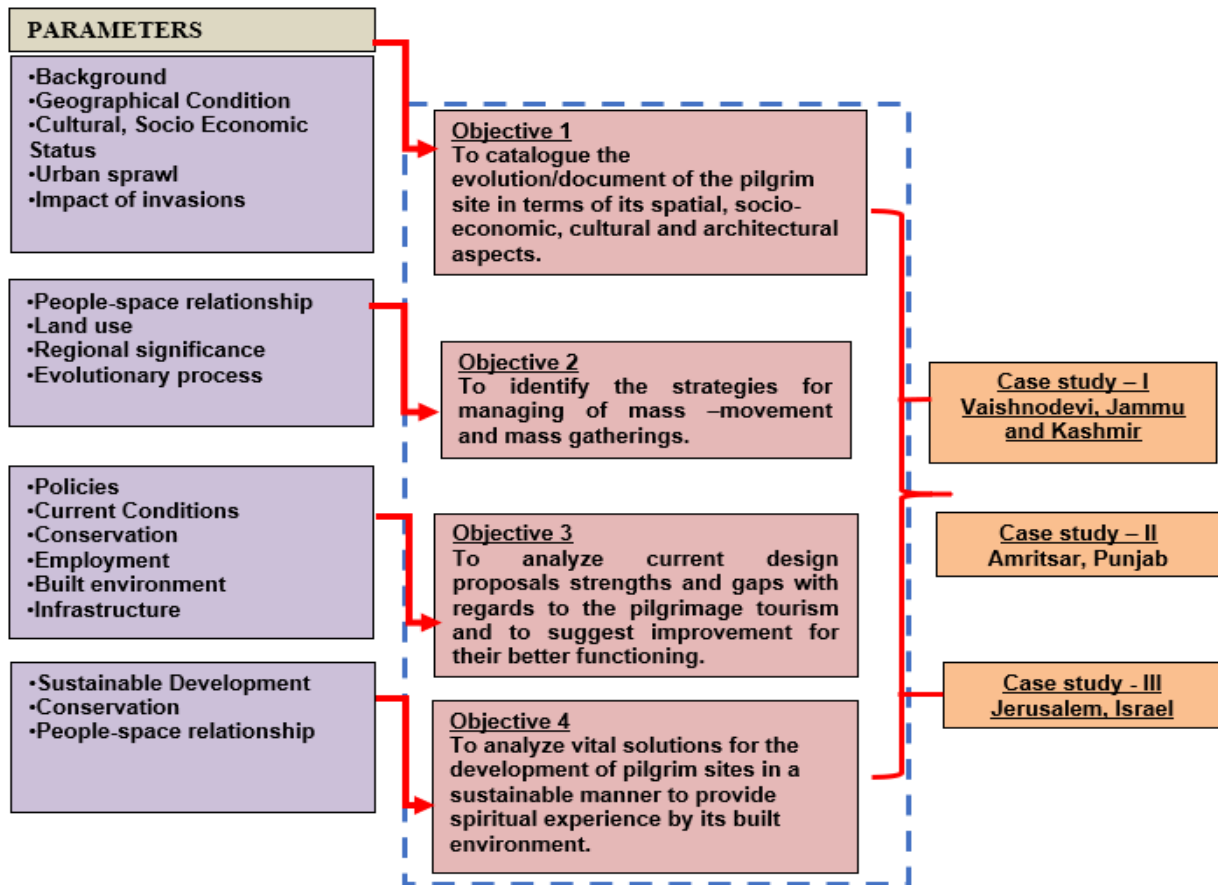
PARAMETERS

•Background
•Geographical Condition
•Cultural, Socio Economic Status
•Urban sprawl
•Impact of invasions

Objective 1
To catalogue the evolution/document of the pilgrim site in terms of its spatial, socio-economic, cultural and architectural aspects.

•People-space relationship
•Land use
•Regional significance
•Evolutionary process

Objective 2
To identify the strategies for managing of mass –movement and mass gatherings.

Case study – I
Vaishnodevi, Jammu and Kashmir

•Policies
•Current Conditions
•Conservation
•Employment
•Built environment
•Infrastructure

Objective 3
To analyze current design proposals strengths and gaps with regards to the pilgrimage tourism and to suggest improvement for their better functioning.

Case study – II
Amritsar, Punjab

•Sustainable Development
•Conservation
•People-space relationship

Objective 4
To analyze vital solutions for the development of pilgrim sites in a sustainable manner to provide spiritual experience by its built environment.

Case study - III
Jerusalem, Israel